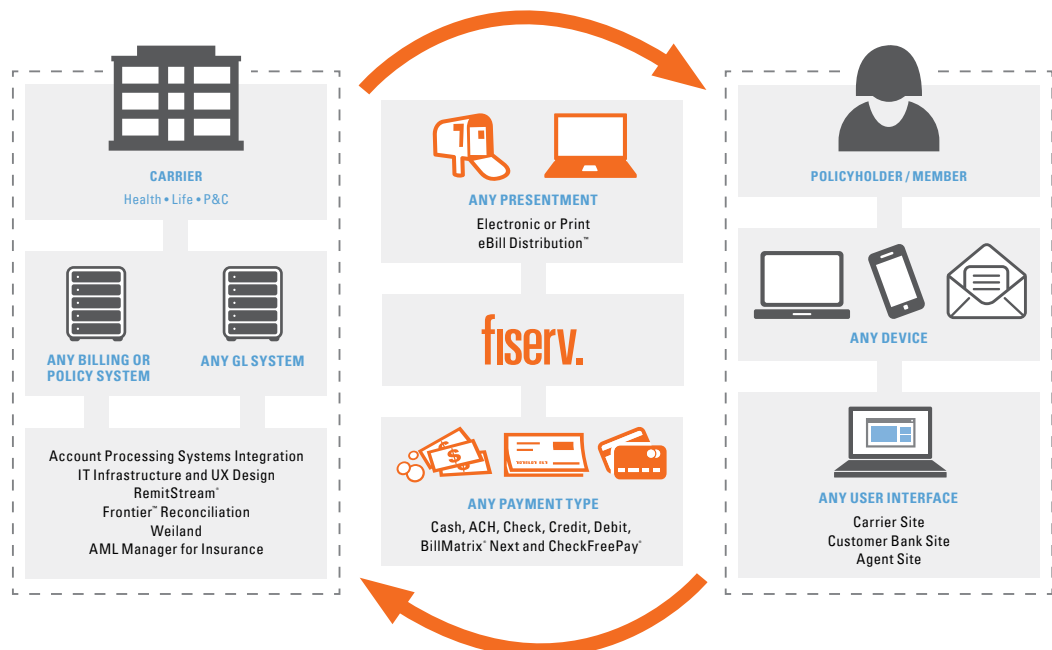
CARRIER
Health • Life • P&C

ANY BILLING OR POLICY SYSTEM

ANY GL SYSTEM

Account Processing Systems Integration
IT Infrastructure and UX Design
RemitStream®
Frontier™ Reconciliation
Weiland
AML Manager for Insurance

ANY PRESENTMENT
Electronic or Print
eBill Distribution™

fiserv.

ANY PAYMENT TYPE
Cash, ACH, Check, Credit, Debit,
BillMatrix® Next and CheckFreePay®

POLICYHOLDER / MEMBER

ANY DEVICE

ANY USER INTERFACE
Carrier Site
Customer Bank Site
Agent Site